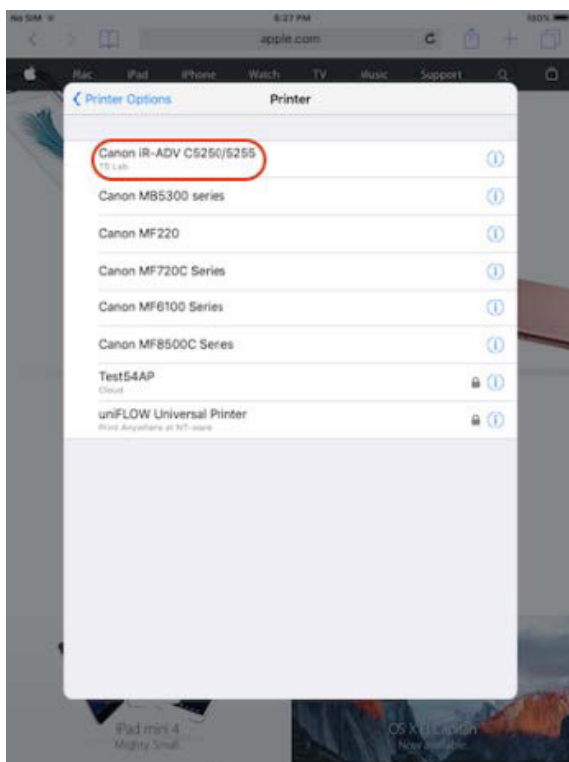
No SIM 6:27 PM 100%

apple.com

Mac iPad iPhone Watch TV Music Support

< Printer Options Printer

Canon IR-ADV C5250/5255
TS Lab

Canon MB5300 series

Canon MF220

Canon MF720C Series

Canon MF6100 Series

Canon MF8500C Seres

Test54AP
Cloud

uniFLOW Universal Printer
Print Anywhere at NT-ware

iPad mini 4
Mighty Small.

OS X El Capitan
Now available.